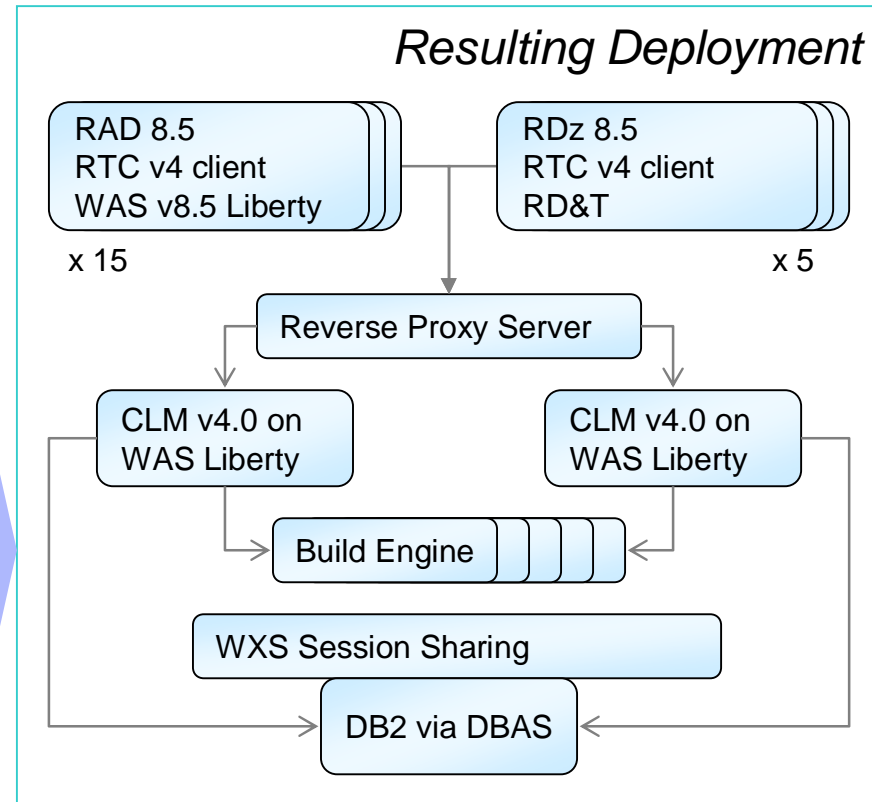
Resulting Deployment

RAD 8.5
RTC v4 client
WAS v8.5 Liberty

x 15

RDz 8.5
RTC v4 client
RD&T

x 5

Reverse Proxy Server

CLM v4.0 on
WAS Liberty

CLM v4.0 on
WAS Liberty

Build Engine

WXS Session Sharing

DB2 via DBAS